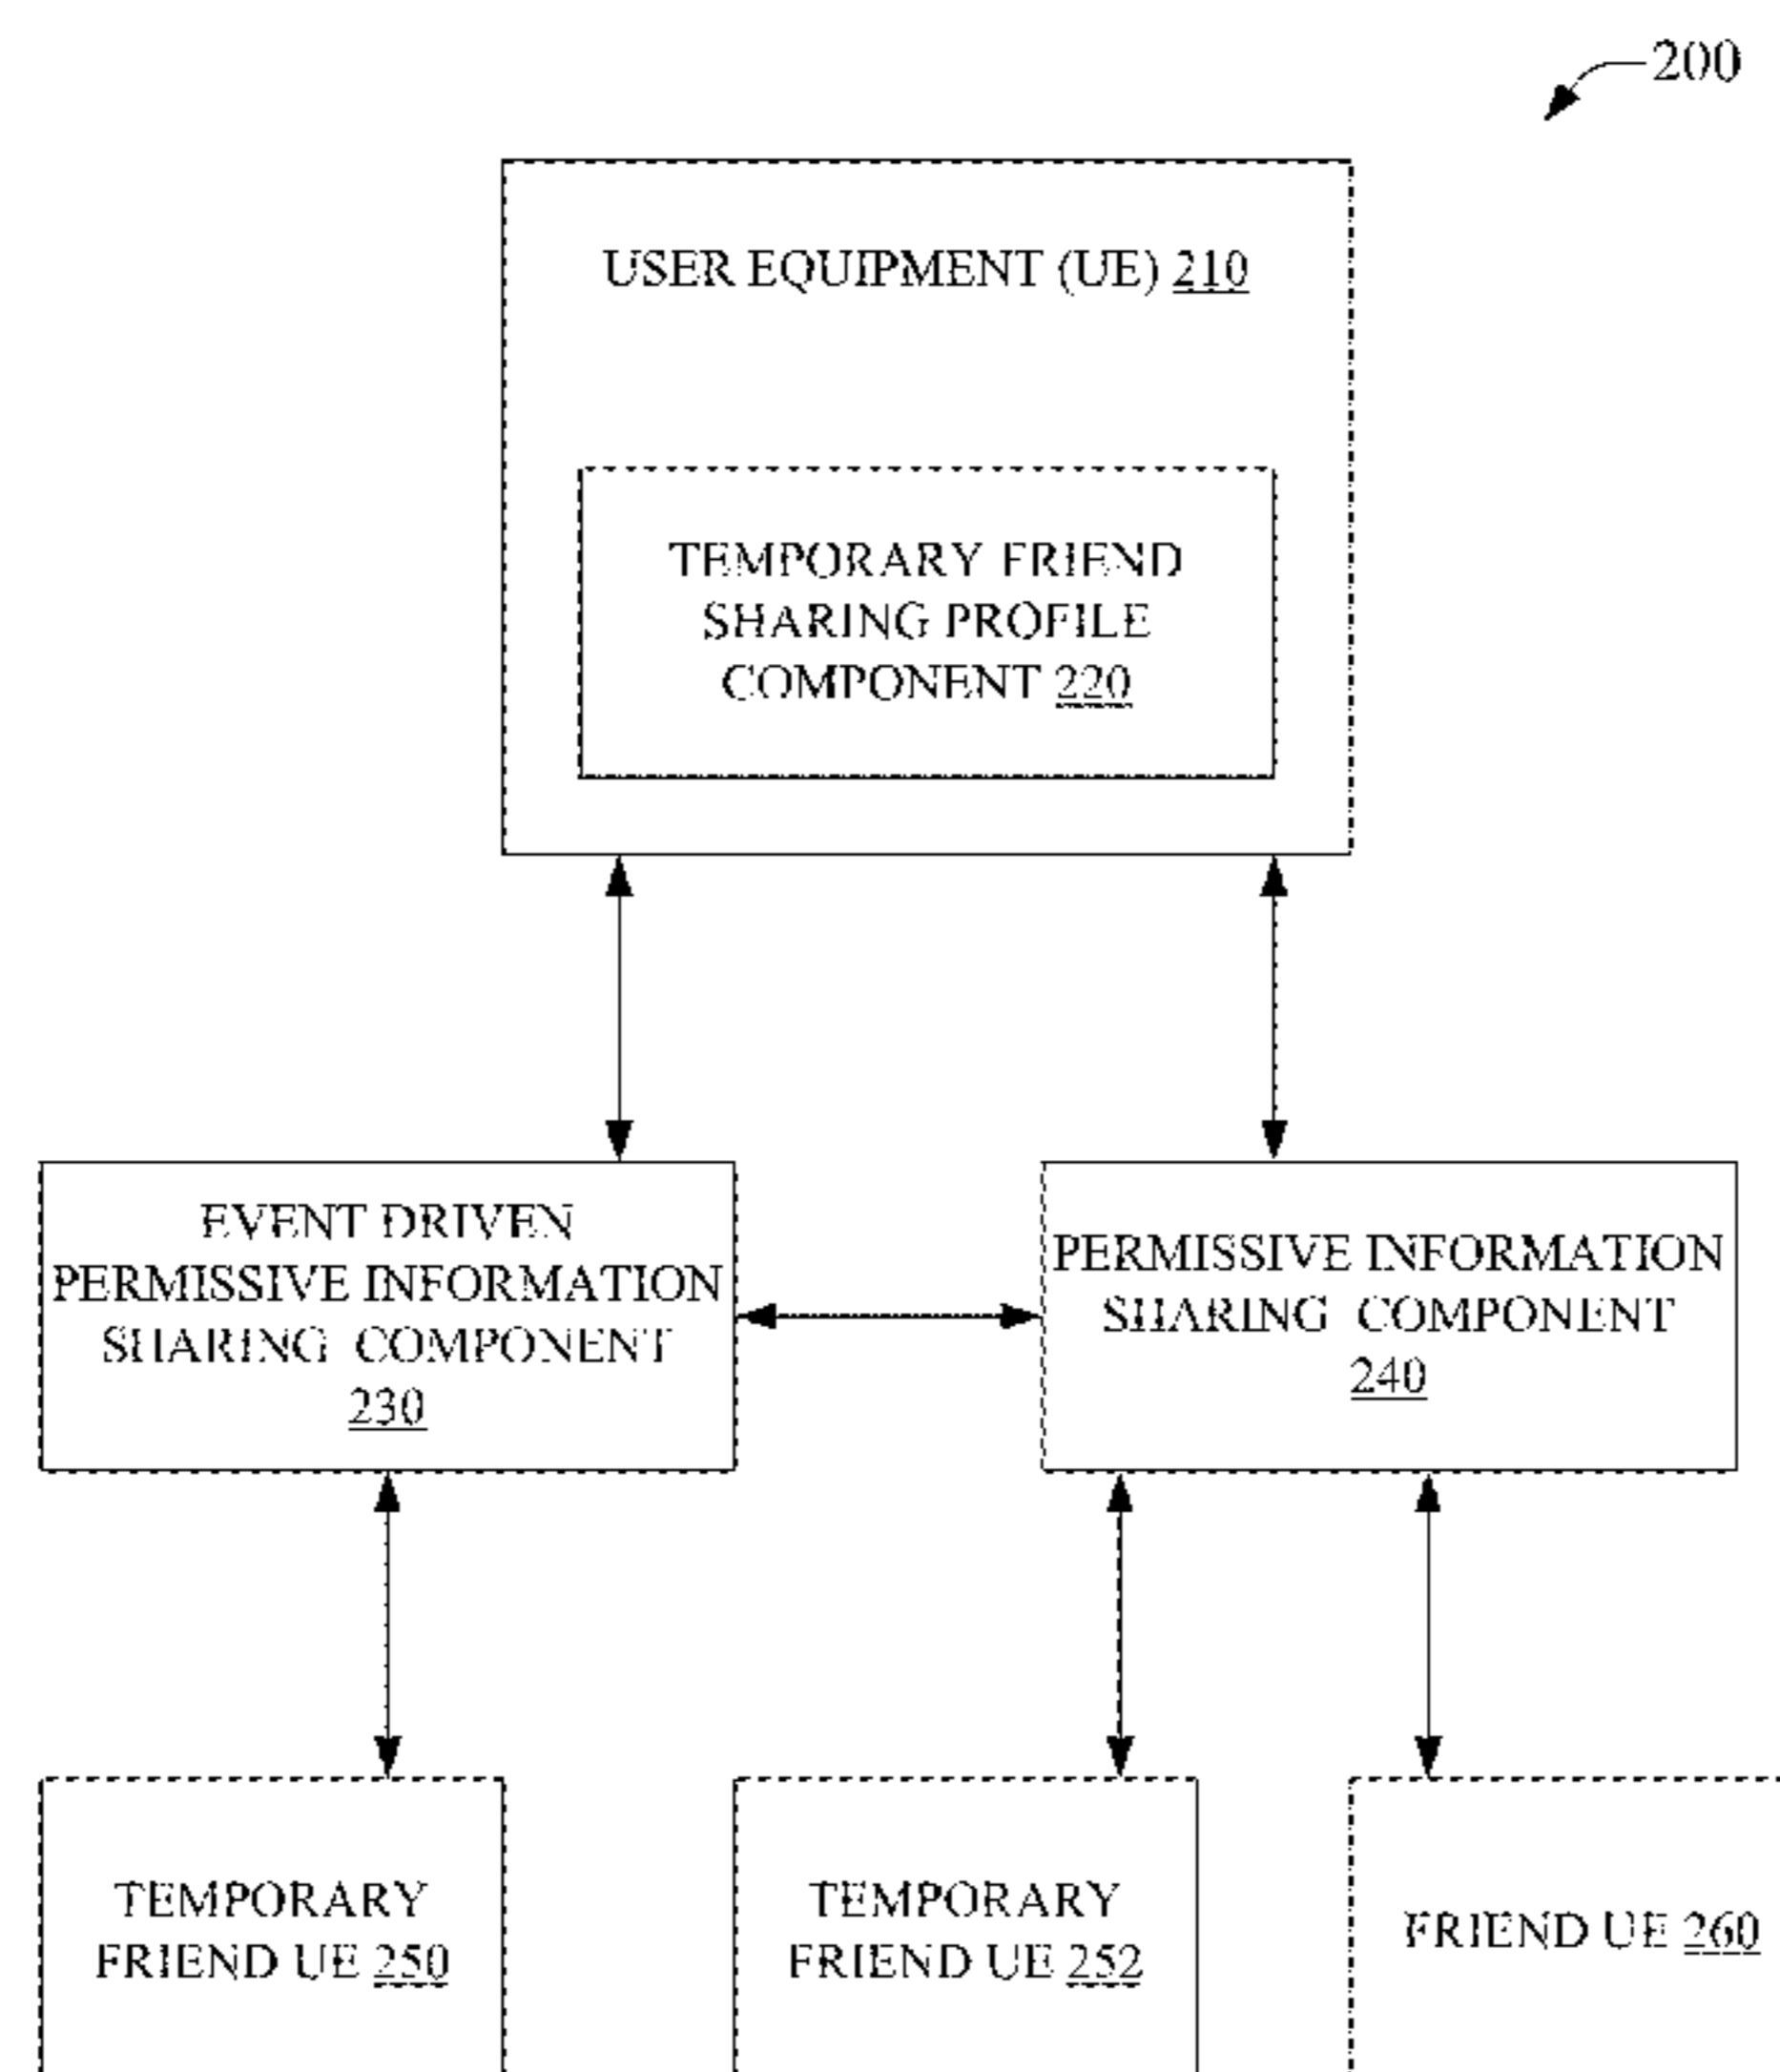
200

USER EQUIPMENT (UE) 210

TEMPORARY FRIEND SHARING PROFILE COMPONENT 220

EVENT DRIVEN PERMISSIVE INFORMATION SHARING COMPONENT 230

PERMISSIVE INFORMATION SHARING COMPONENT 240

TEMPORARY FRIEND UE 250

TEMPORARY FRIEND UE 252

FRIEND UE 260